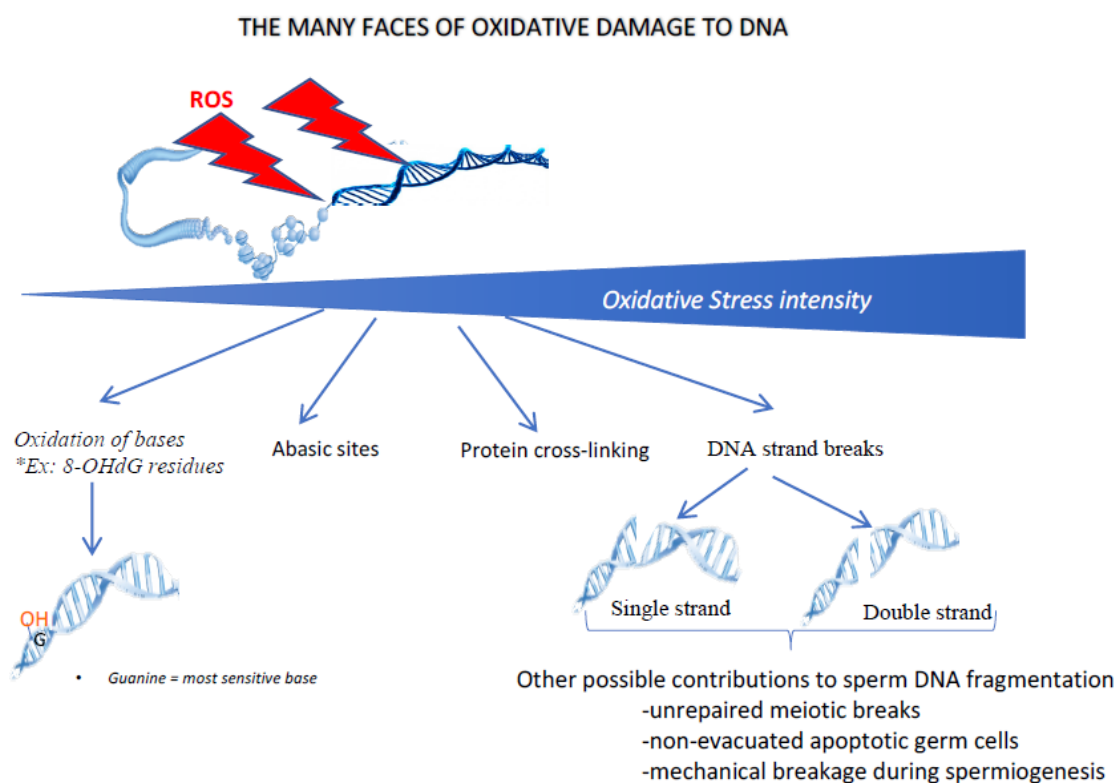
THE MANY FACES OF OXIDATIVE DAMAGE TO DNA

ROS

Oxidative Stress intensity

Oxidation of bases
*Ex: 8-OHdG residues

Abasic sites

Protein cross-linking

DNA strand breaks

OH
G

Single strand

Double strand

• Guanine = most sensitive base

Other possible contributions to sperm DNA fragmentation
-unrepaired meiotic breaks
-non-evacuated apoptotic germ cells
-mechanical breakage during spermiogenesis